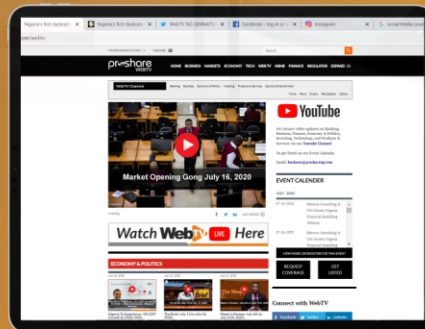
Nigeria's first dedicat ×
Nigeria's first dedicat ×
WebTV NG (@WebTV) ×
Facebook - log in or ×
Instagram ×
social media icon ×

.com/webtv

proshare WebTV

HOME BUSINESS MARKETS ECONOMY TECH WEBTV HOME FINANCE REGULATOR EXPAND

WebTV Channels

Market Opening Gong July 16, 2020

Watch WebTV LIVE Here

ECONOMY & POLITICS

YouTube

EVENT CALENDER

REQUEST COVERAGE

GET LISTED

Connect with WebTV

Facebook

Twitter

LinkedIn